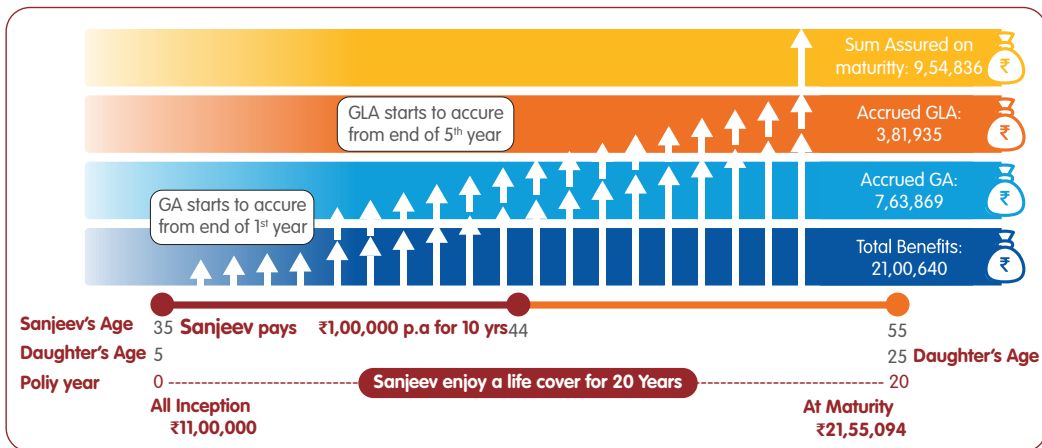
Sum Assured on maturity: 9,54,836

GLA starts to accure from end of 5$^{th}$ year

Accrued GLA: 3,81,935

Accrued GA: 7,63,869

GA starts to accure from end of 1$^{st}$ year

Total Benefits: 21,00,640

Sanjeev's Age 35 Sanjeev pays ₹1,00,000 p.a for 10 yrs 44 55

Daughter's Age 5 25 Daughter's Age

Poliy year 0 Sanjeev enjoy a life cover for 20 Years 20

All Inception ₹11,00,000

At Maturity ₹21,55,094